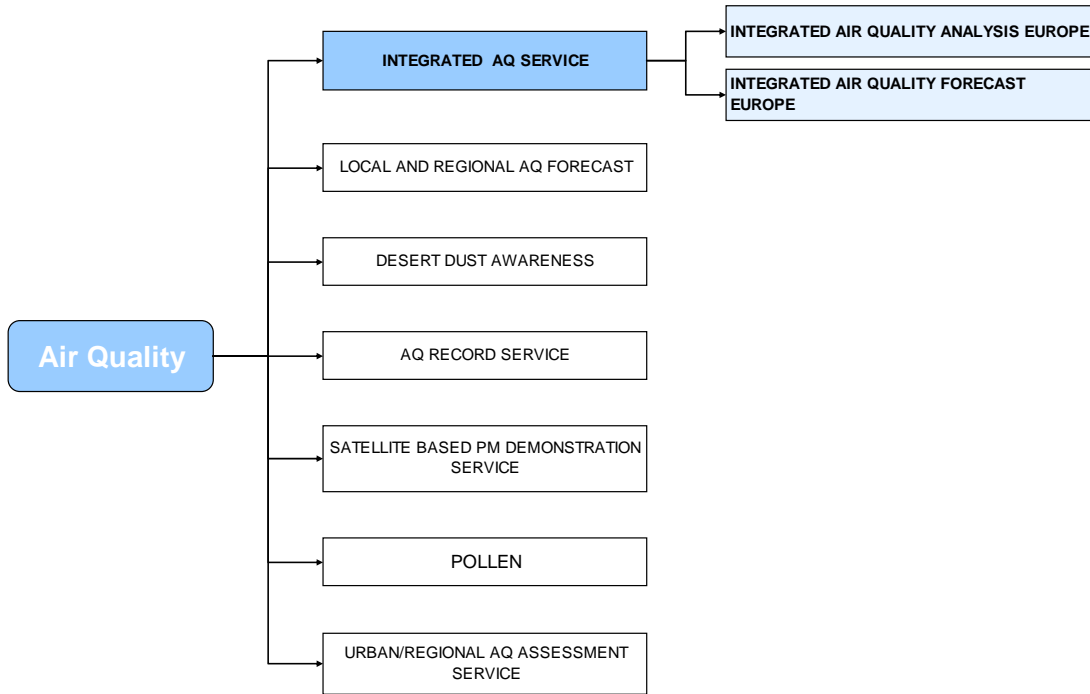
Air Quality

INTEGRATED AQ SERVICE

INTEGRATED AIR QUALITY ANALYSIS EUROPE

INTEGRATED AIR QUALITY FORECAST EUROPE

LOCAL AND REGIONAL AQ FORECAST

DESERT DUST AWARENESS

AQ RECORD SERVICE

SATELLITE BASED PM DEMONSTRATION SERVICE

POLLEN

URBAN/REGIONAL AQ ASSESSMENT SERVICE